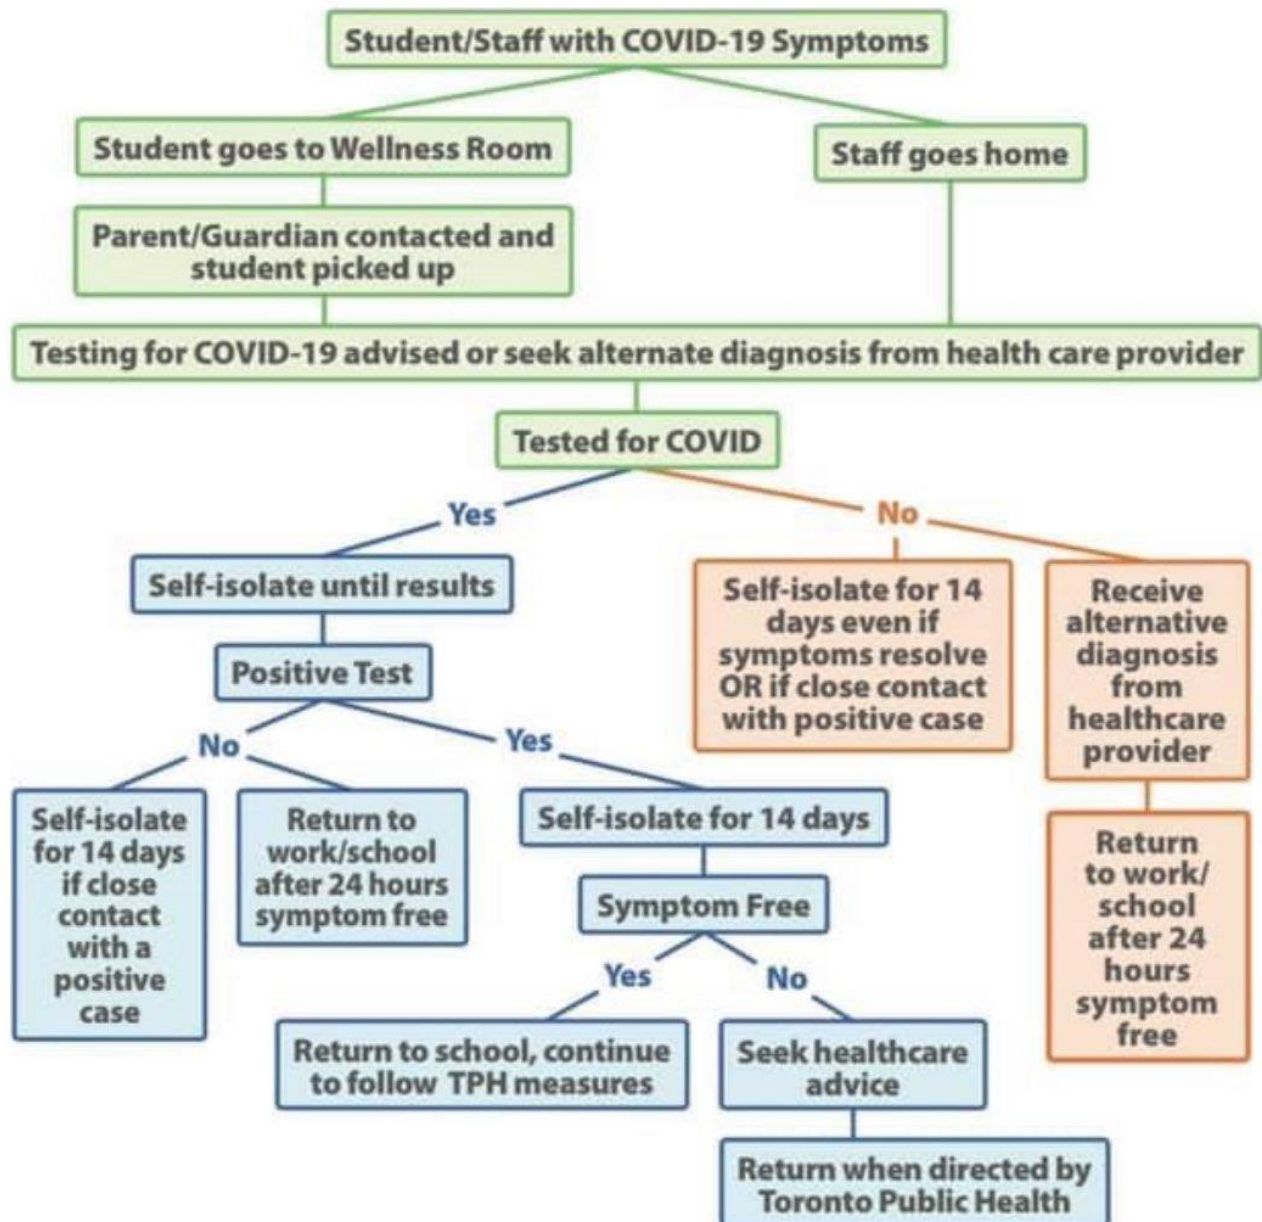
Student/Staff with COVID-19 Symptoms

Student goes to Wellness Room

Staff goes home

Parent/Guardian contacted and student picked up

Testing for COVID-19 advised or seek alternate diagnosis from health care provider

Tested for COVID

Yes

No

Self-isolate until results

Self-isolate for 14 days even if symptoms resolve OR if close contact with positive case

Receive alternative diagnosis from healthcare provider

Positive Test

No

Yes

Self-isolate for 14 days if close contact with a positive case

Return to work/school after 24 hours symptom free

Self-isolate for 14 days

Return to work/ school after 24 hours symptom free

Symptom Free

Yes

No

Return to school, continue to follow TPH measures

Seek healthcare advice

Return when directed by Toronto Public Health